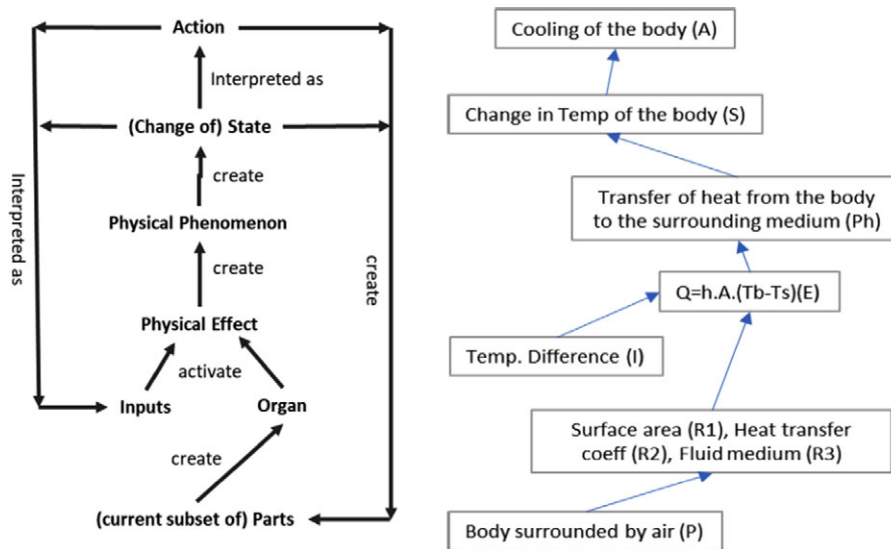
Action

Interpreted as

(Change of) State

create

Physical Phenomenon

create

Physical Effect

activate

Inputs

Organ

create

(current subset of) Parts

Interpreted as

create

Cooling of the body (A)

Change in Temp of the body (S)

Transfer of heat from the body to the surrounding medium (Ph)

Q=h.A.(Tb-Ts)(E)

Temp. Difference (I)

Surface area (R1), Heat transfer coeff (R2), Fluid medium (R3)

Body surrounded by air (P)